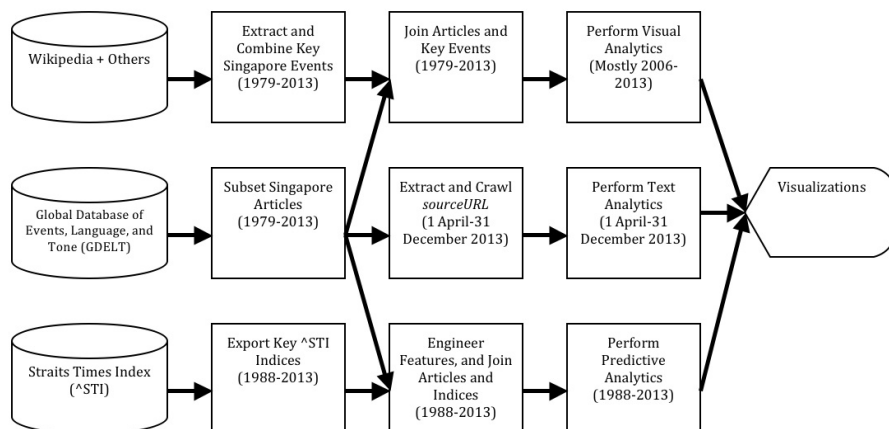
Wikipedia + Others

Extract and Combine Key Singapore Events (1979-2013)

Join Articles and Key Events (1979-2013)

Perform Visual Analytics (Mostly 2006-2013)

Global Database of Events, Language, and Tone (GDELT)

Subset Singapore Articles (1979-2013)

Extract and Crawl *sourceURL* (1 April-31 December 2013)

Perform Text Analytics (1 April-31 December 2013)

Visualizations

Straits Times Index (^STI)

Export Key ^STI Indices (1988-2013)

Engineer Features, and Join Articles and Indices (1988-2013)

Perform Predictive Analytics (1988-2013)